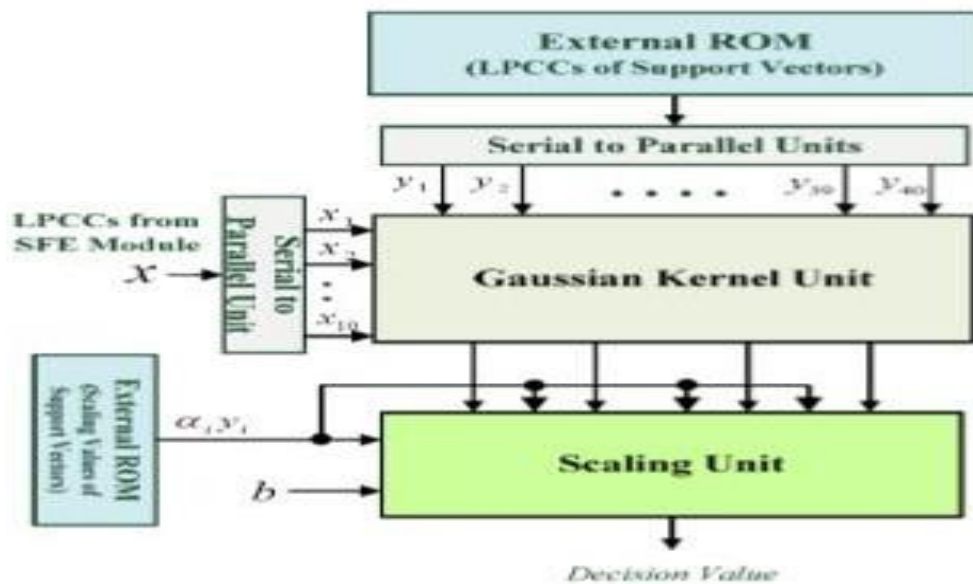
External ROM
(LPCCs of Support Vectors)

Serial to Parallel Units

$y_1$ $y_2$ . . . . $y_{39}$ $y_{40}$

LPCCs from SFE Module

$x$

Serial to Parallel Unit

$x_1$ $x_2$ . . . $x_{10}$

Gaussian Kernel Unit

External ROM (Scaling Values of Support Vectors)

$\alpha_i y_i$

$b$

Scaling Unit

Decision Value